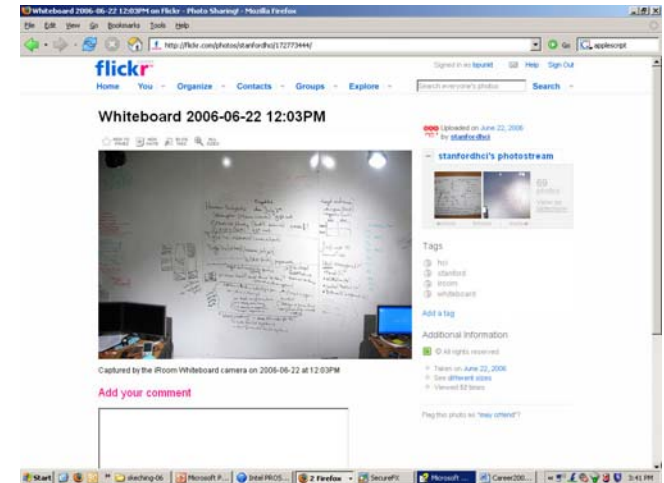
Whiteboard 2006-06-22 12:03PM on Flickr - Photo Sharing! - Mozilla Firefox

File Edit View Go Bookmarks Tools Help

http://flickr.com/photos/stanfordhci/172773444/

Go applescript

flickr

Home You Organize Contacts Groups Explore

Signed in as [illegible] Help Sign Out

Search everyone's photos Search

Whiteboard 2006-06-22 12:03PM

Uploaded on June 22, 2006 by stanfordhci

stanfordhci's photostream

69 photos

View as slideshow

Tags

hci

stanford

iroom

whiteboard

Add a tag

Additional Information

© All rights reserved

Taken on June 22, 2006

See different sizes

Viewed 82 times

Flag this photo as "may offend"?

Captured by the iRoom Whiteboard camera on 2006-06-22 at 12:03PM

Add your comment

Start sketching-06 Microsoft P... Intel PROS... 2 Firefox SecureFX Microsoft ... Career200... 3:41 PM